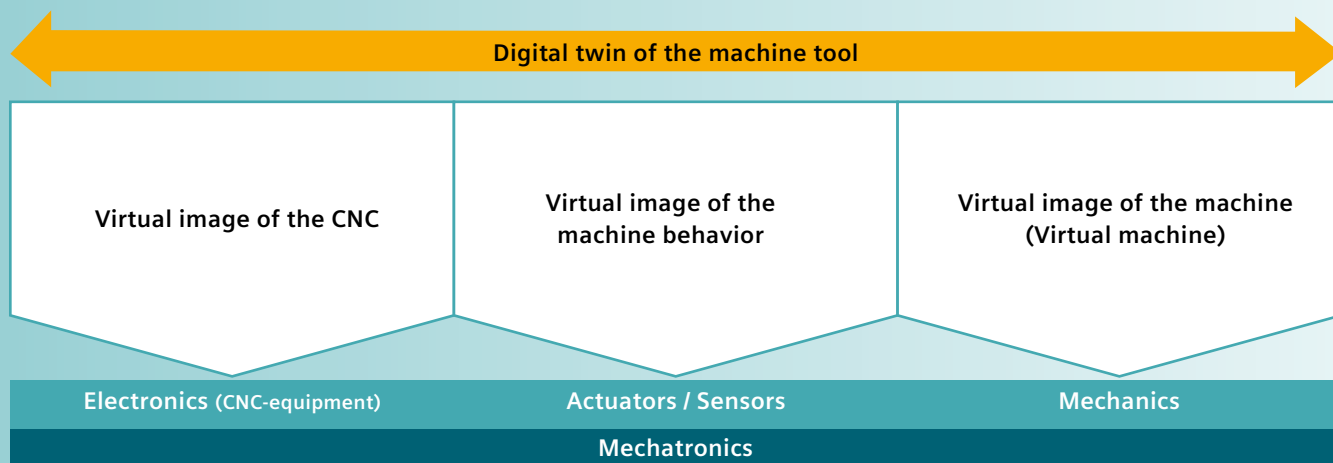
Digital twin of the machine tool

Virtual image of the CNC

Virtual image of the machine behavior

Virtual image of the machine (Virtual machine)

Electronics (CNC-equipment)

Actuators / Sensors

Mechanics

Mechatronics